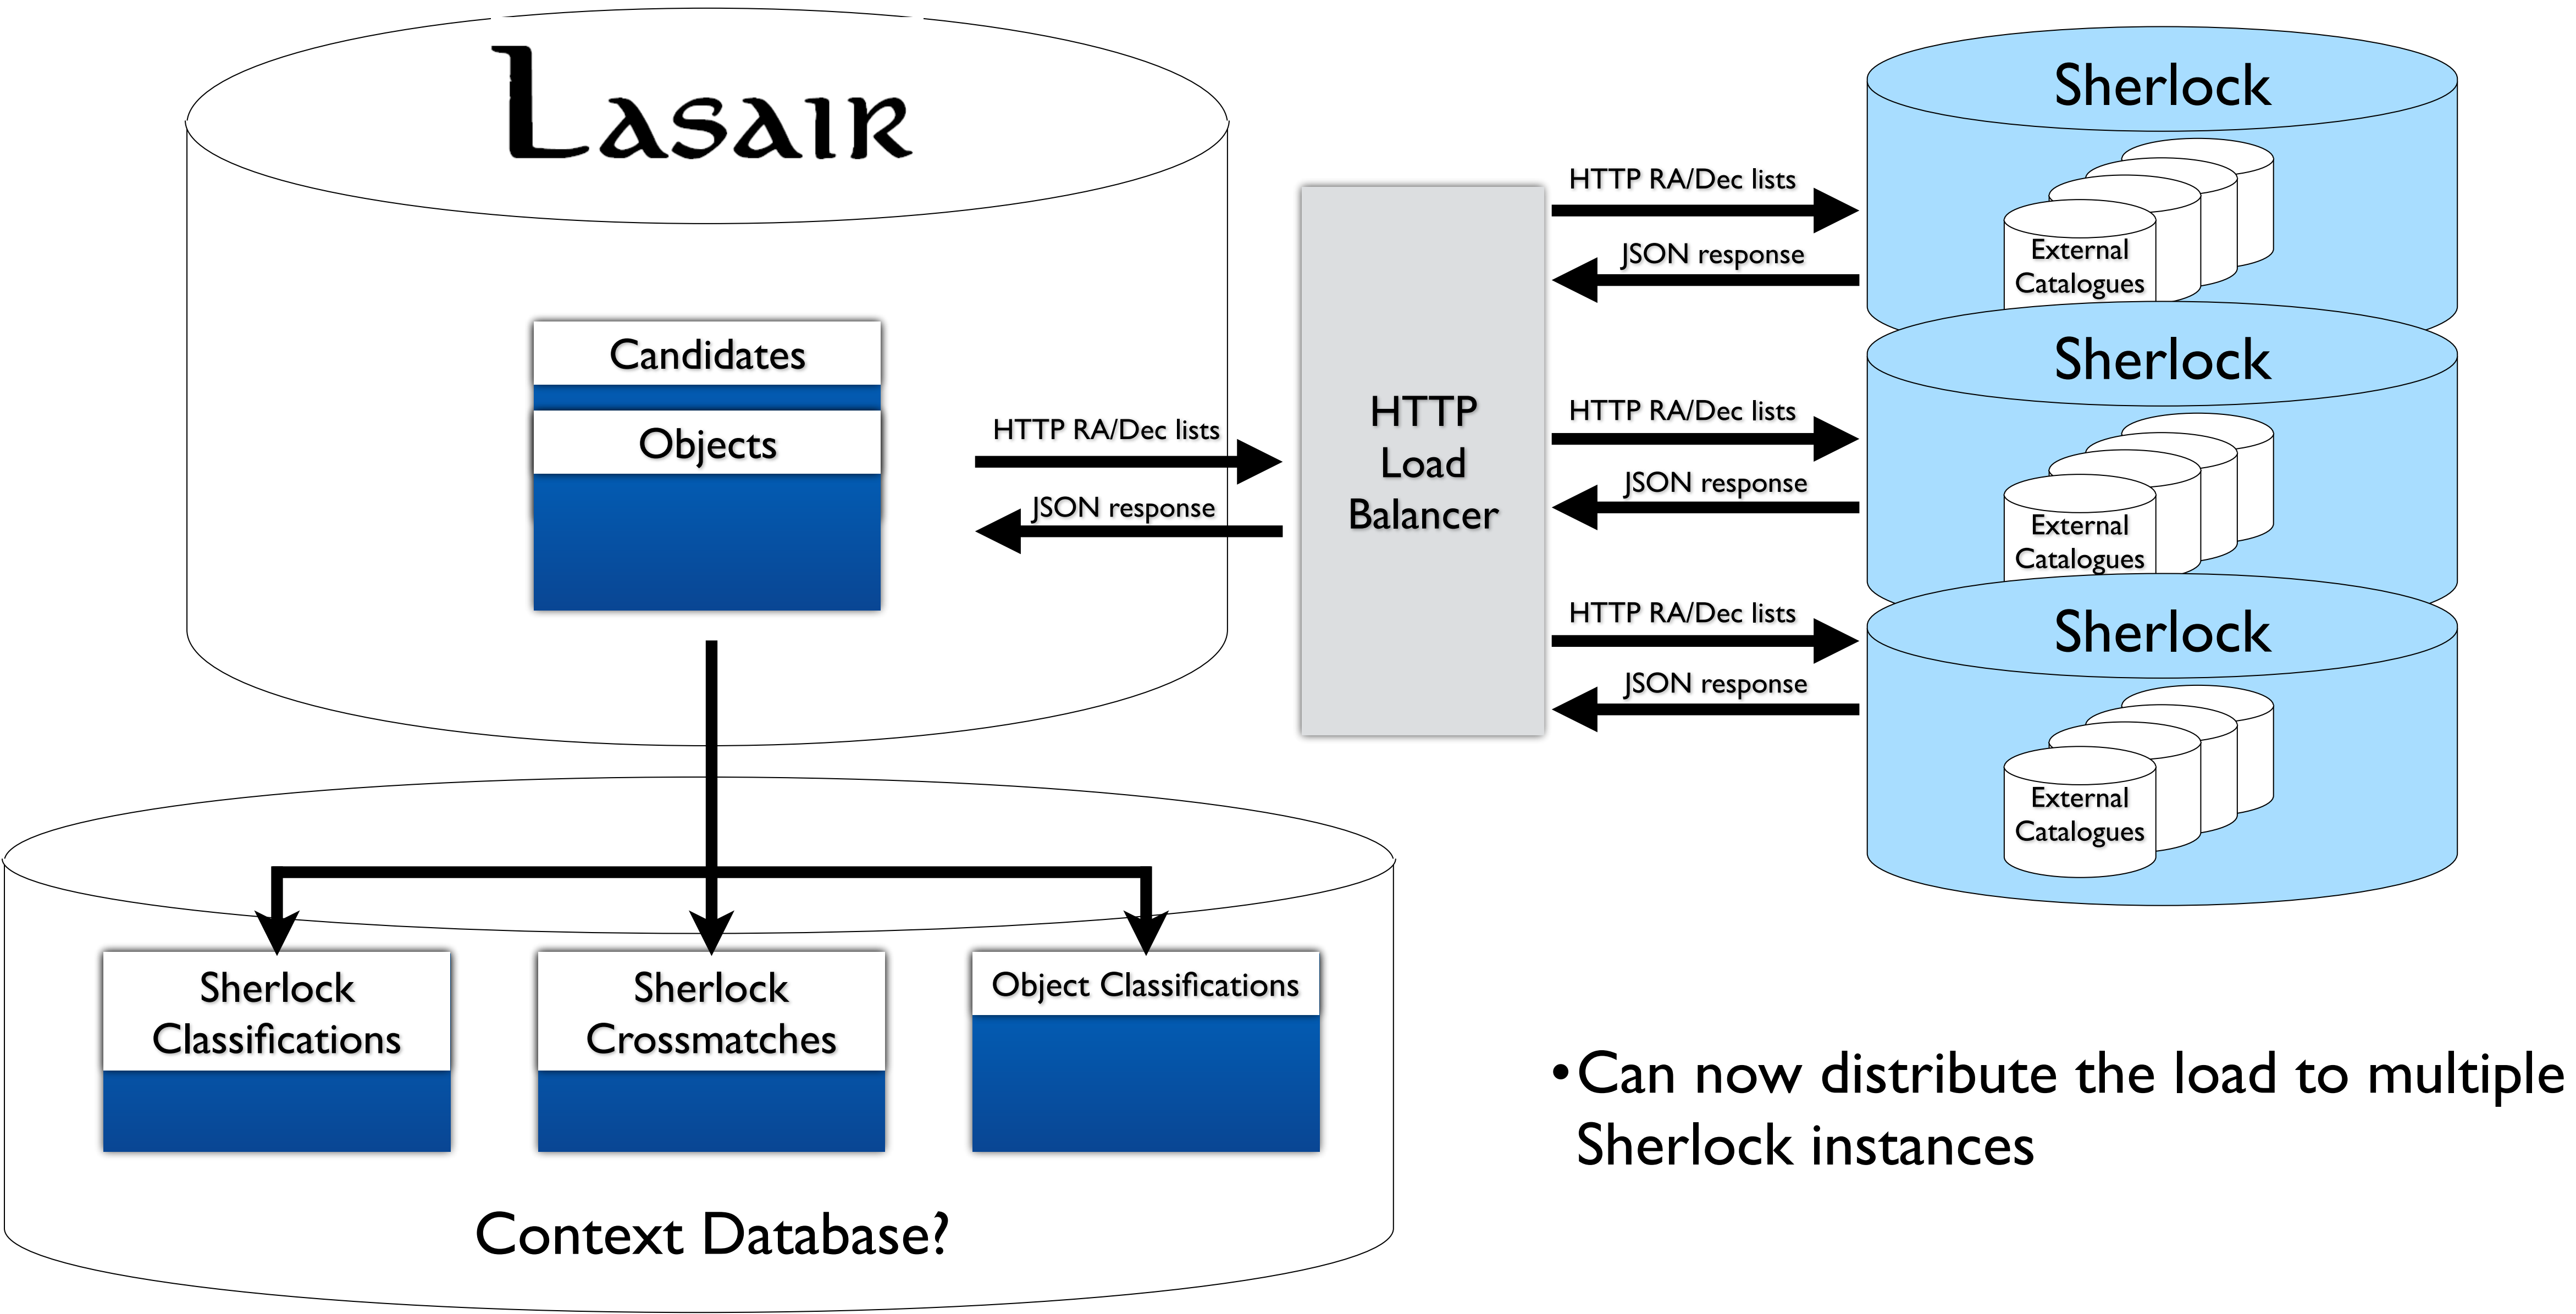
Lasair

Candidates

Objects

HTTP RA/Dec lists

JSON response

HTTP Load Balancer

HTTP RA/Dec lists

JSON response

Sherlock

External Catalogues

HTTP RA/Dec lists

JSON response

Sherlock

External Catalogues

HTTP RA/Dec lists

JSON response

Sherlock

External Catalogues

Sherlock Classifications

Sherlock Crossmatches

Object Classifications

Context Database?

•Can now distribute the load to multiple Sherlock instances